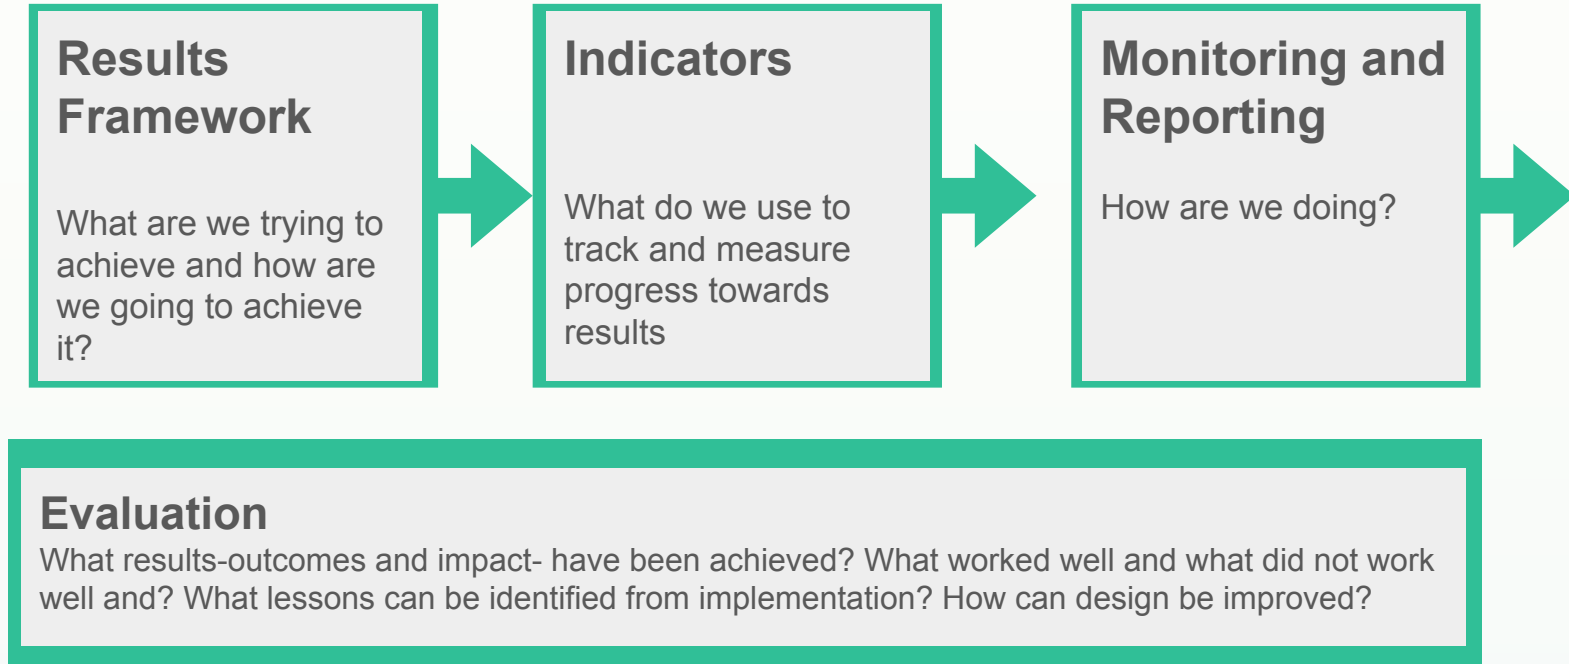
Results Framework

What are we trying to achieve and how are we going to achieve it?

Indicators

What do we use to track and measure progress towards results

Monitoring and Reporting

How are we doing?

Evaluation

What results-outcomes and impact- have been achieved? What worked well and what did not work well and? What lessons can be identified from implementation? How can design be improved?